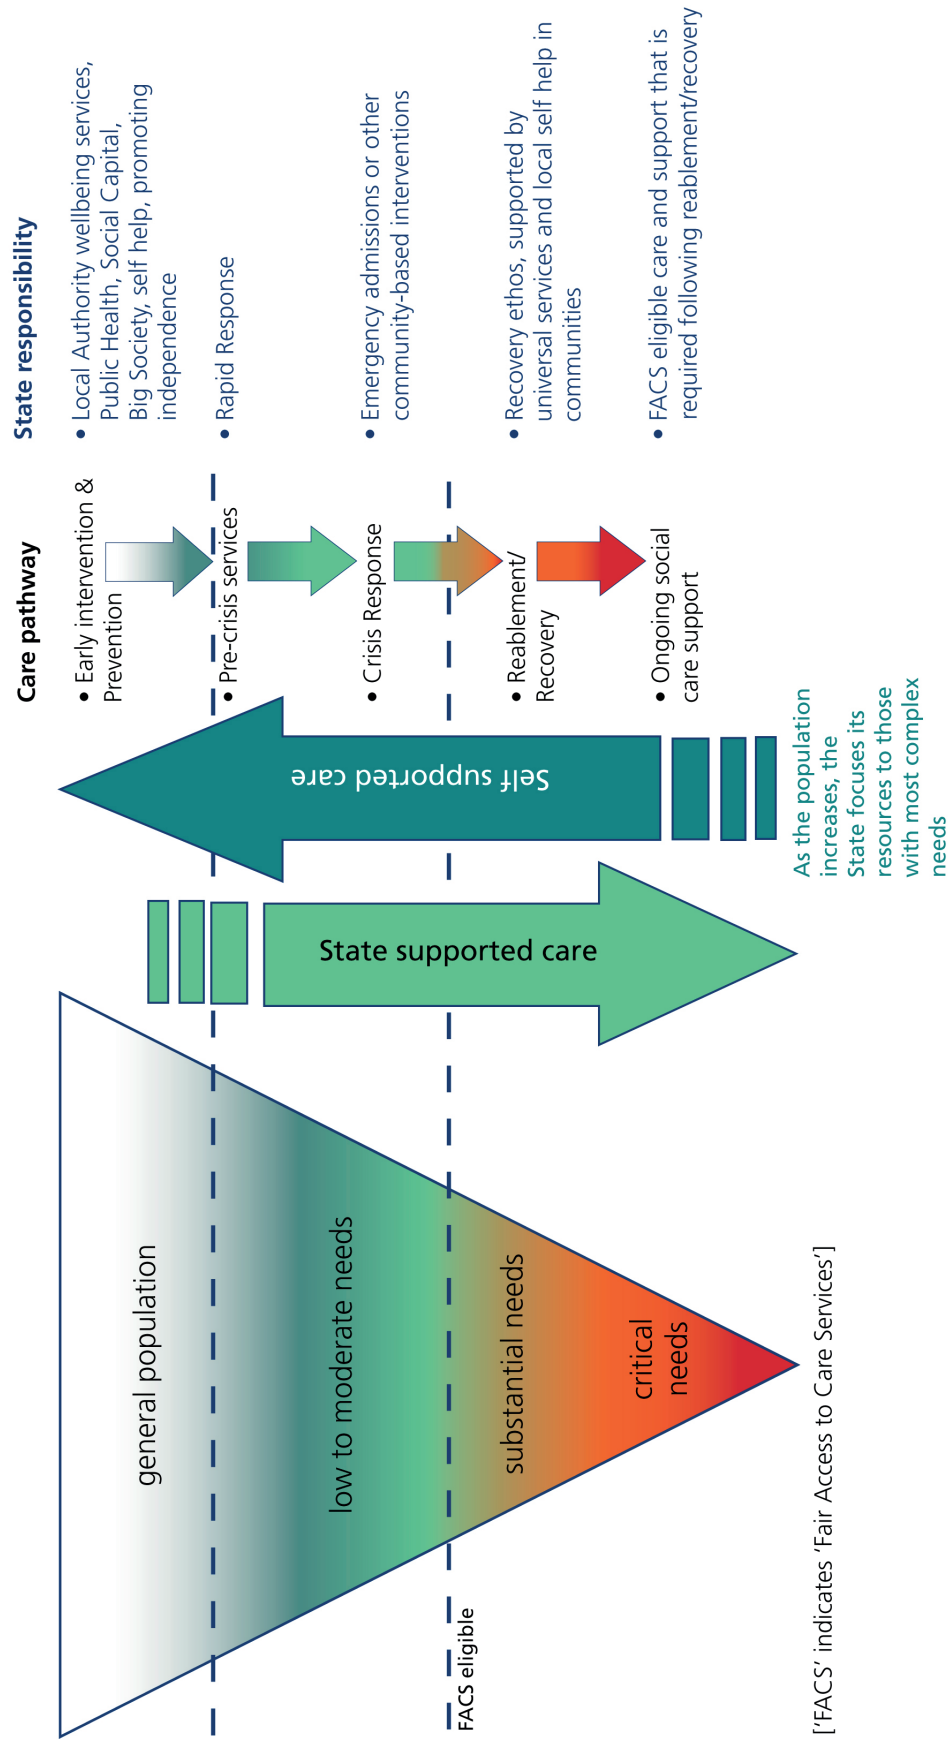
State responsibility

• Local Authority wellbeing services, Public Health, Social Capital, Big Society, self help, promoting independence

• Rapid Response

• Emergency admissions or other community-based interventions

• Recovery ethos, supported by universal services and local self help in communities

• FACS eligible care and support that is required following reablement/recovery

Care pathway

• Early intervention & Prevention

• Pre-crisis services

• Crisis Response

• Reablement/ Recovery

• Ongoing social care support

Self supported care

As the population increases, the State focuses its resources to those with most complex needs

State supported care

general population

low to moderate needs

substantial needs

critical needs

FACS eligible

['FACS' indicates 'Fair Access to Care Services']